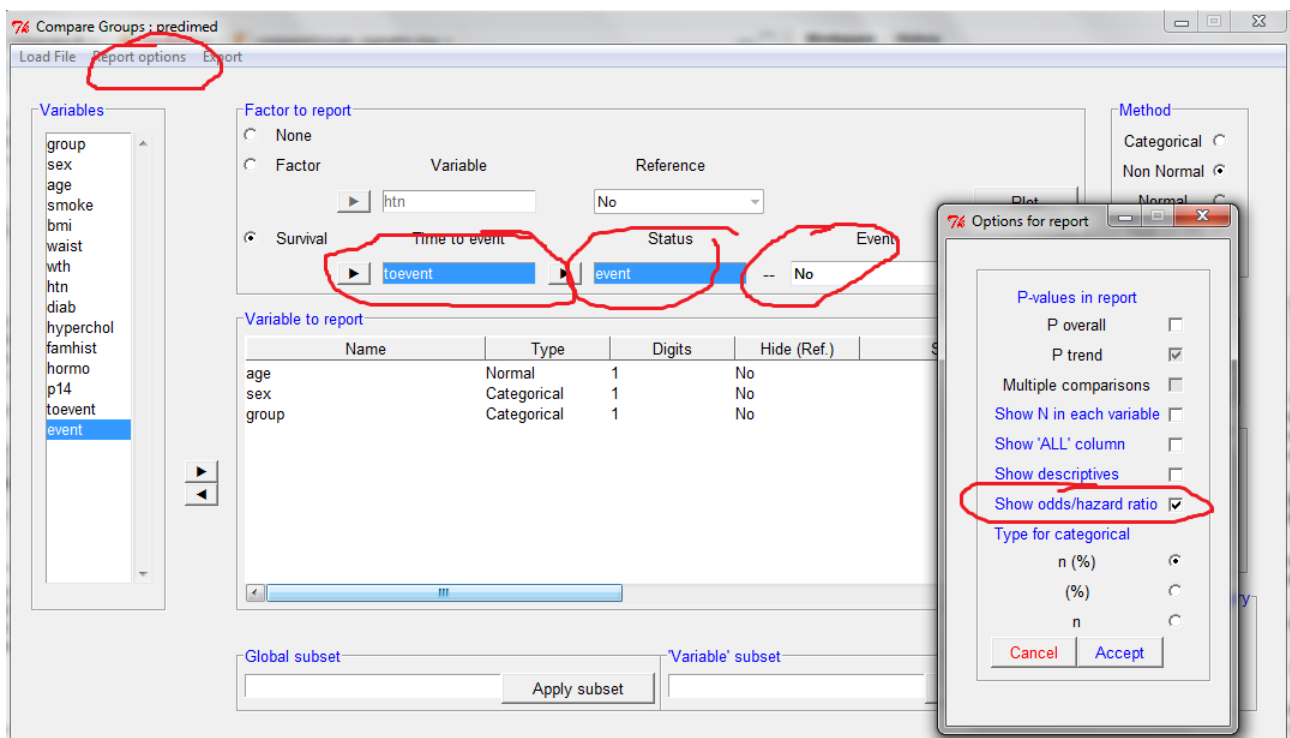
Compare Groups : predimed

Load File Report options Export

Variables
group
sex
age
smoke
bmi
waist
wth
htn
diab
hyperchol
famhist
hormo
p14
toevent
event

Factor to report
None
Factor Variable Reference
htn No
Survival Time to event Status Event
toevent event -- No

Plot

Method
Categorical
Non Normal
Normal

Variable to report

| Name | Type | Digits | Hide (Ref.) |
|---|---|---|---|
| age | Normal | 1 | No |
| sex | Categorical | 1 | No |
| group | Categorical | 1 | No |

Global subset
Apply subset
'Variable' subset

Options for report
P-values in report
P overall
P trend
Multiple comparisons
Show N in each variable
Show 'ALL' column
Show descriptives
Show odds/hazard ratio
Type for categorical
n (%)
(%)
n
Cancel Accept